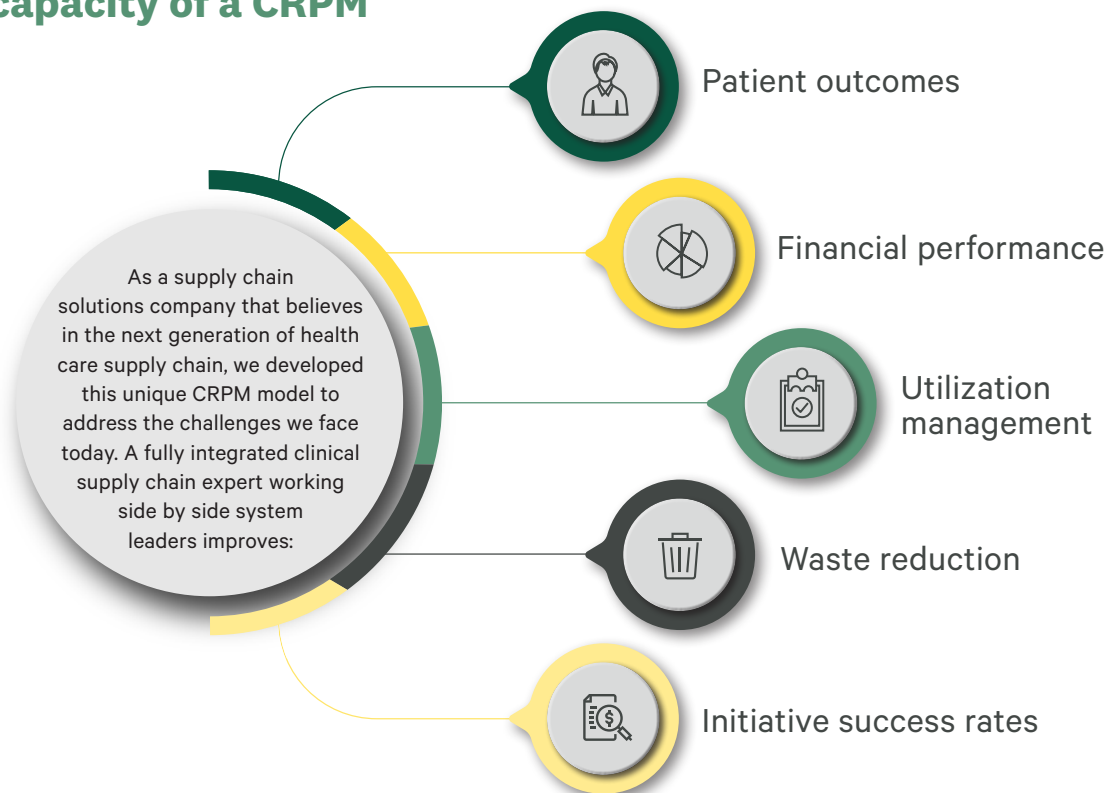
capacity of a CRPM

As a supply chain solutions company that believes in the next generation of health care supply chain, we developed this unique CRPM model to address the challenges we face today. A fully integrated clinical supply chain expert working side by side system leaders improves:

Patient outcomes

Financial performance

Utilization management

Waste reduction

Initiative success rates